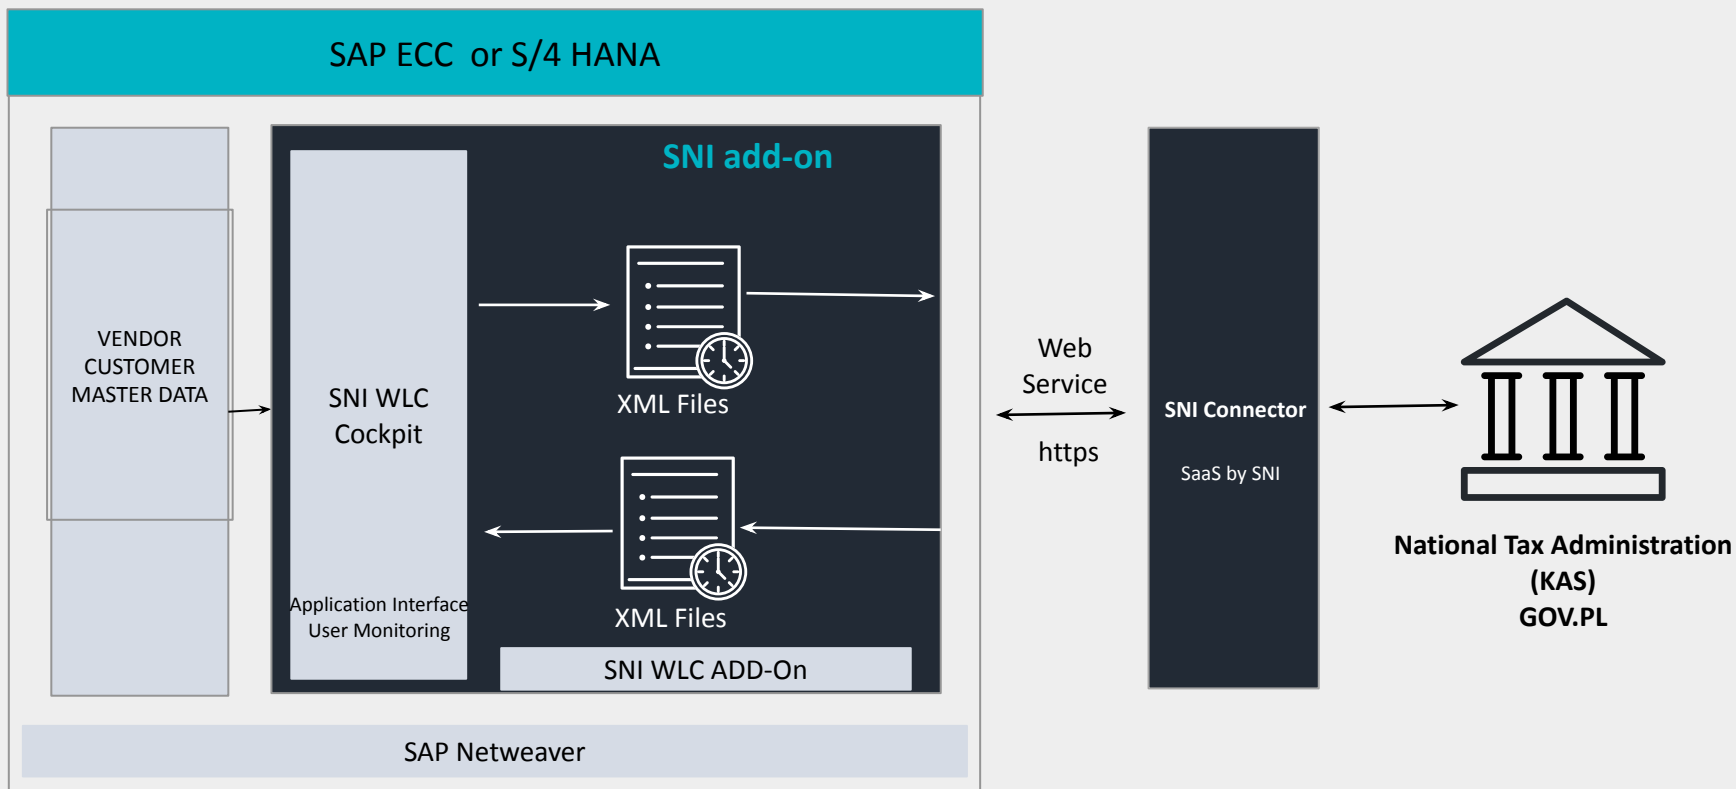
SAP ECC or S/4 HANA

SNI add-on

VENDOR
CUSTOMER
MASTER DATA

SNI WLC
Cockpit

Application Interface
User Monitoring

XML Files

XML Files

SNI WLC ADD-On

SAP Netweaver

Web
Service

https

SNI Connector

SaaS by SNI

National Tax Administration
(KAS)
GOV.PL